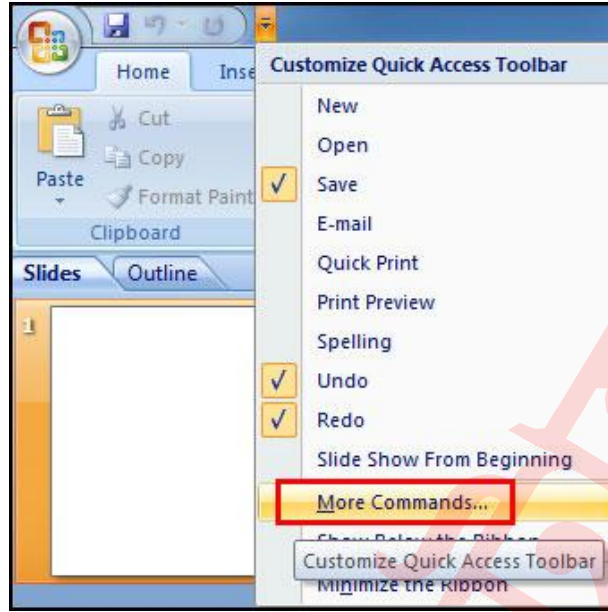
Home

Inse

Cut

Copy

Paste

Format Paint

Clipboard

Slides

Outline

1

Customize Quick Access Toolbar

New

Open

✓ Save

E-mail

Quick Print

Print Preview

Spelling

✓ Undo

✓ Redo

Slide Show From Beginning

More Commands...

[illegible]

Customize Quick Access Toolbar

Minimize the Ribbon